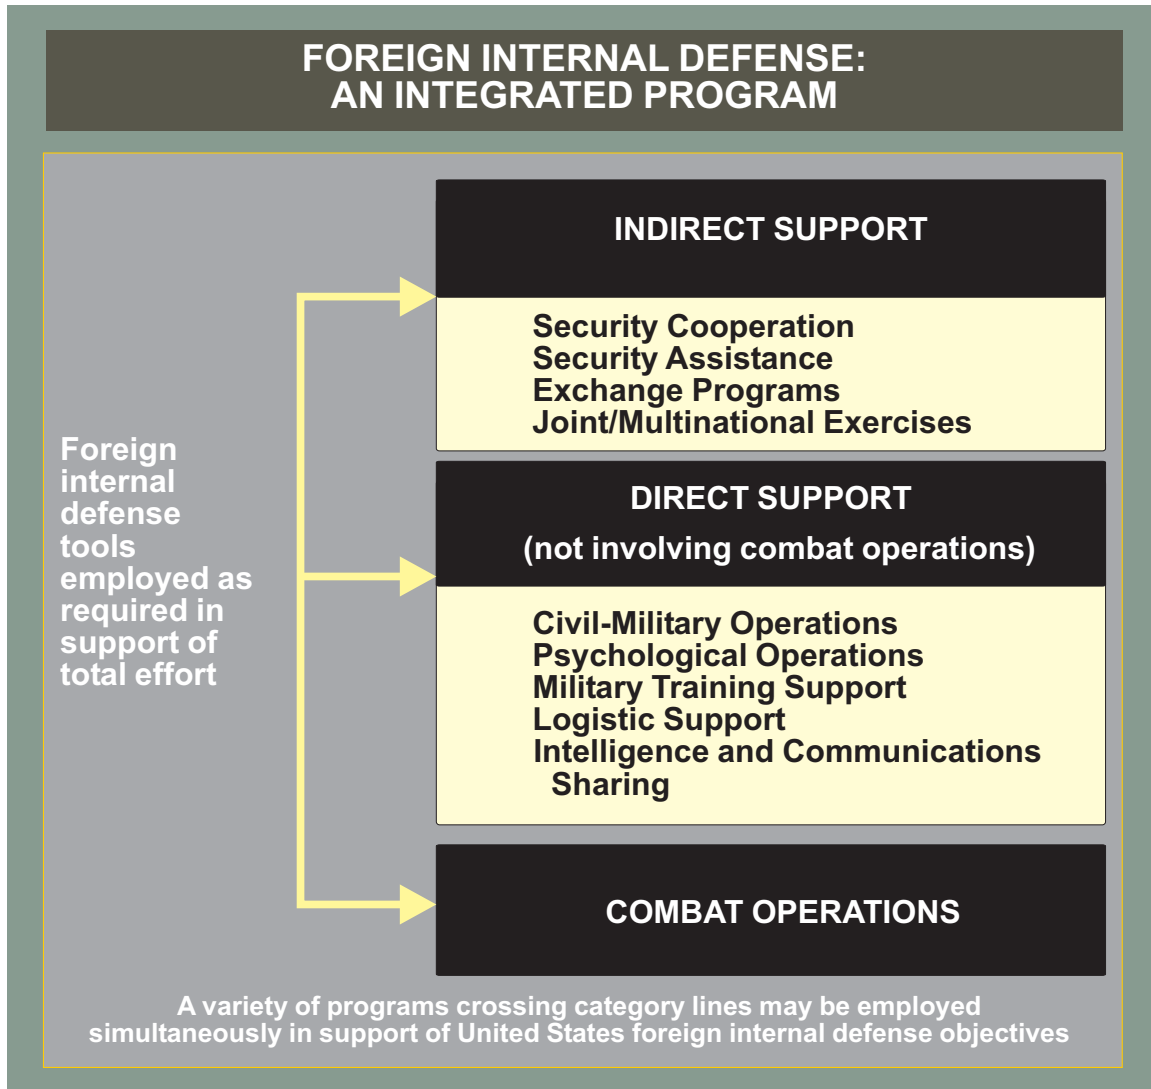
FOREIGN INTERNAL DEFENSE:
AN INTEGRATED PROGRAM

Foreign internal defense tools employed as required in support of total effort

INDIRECT SUPPORT

Security Cooperation
Security Assistance
Exchange Programs
Joint/Multinational Exercises

DIRECT SUPPORT

(not involving combat operations)

Civil-Military Operations
Psychological Operations
Military Training Support
Logistic Support
Intelligence and Communications Sharing

COMBAT OPERATIONS

A variety of programs crossing category lines may be employed simultaneously in support of United States foreign internal defense objectives